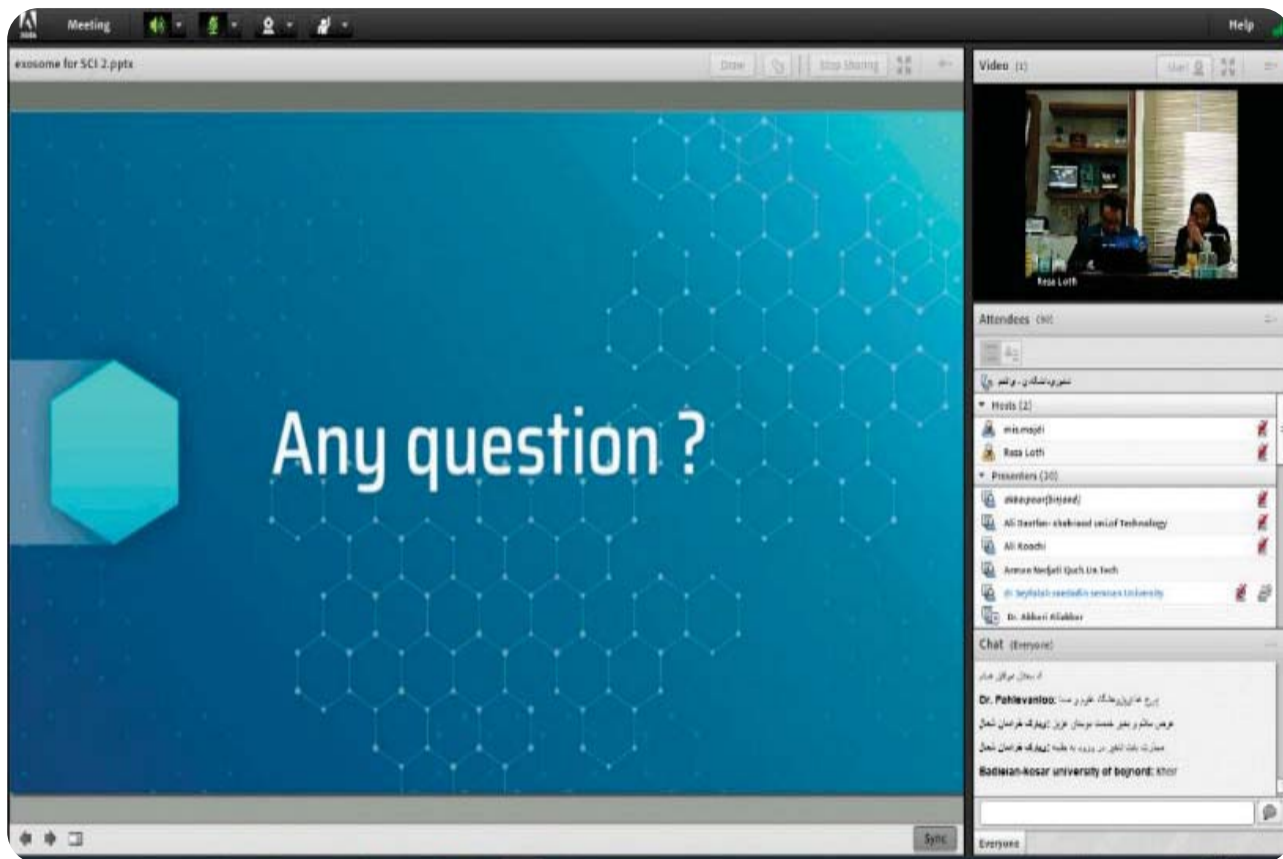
Meeting

Help

exosome for SCI 2.pptx

Draw

Stop Sharing

Any question ?

Sync

Video (1)

Start

Reza Lotfi

Attendees (30)

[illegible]

Hosts (2)

mis.majdi

Reza Lotfi

Presenters (30)

akbarpour(birjand)

Ali Dastfan- shahrood uni.of Technology

Ali Koochi

Arman Nedjati Quch.Un.Tech

dr seyfollah saedodin semnan University

Dr. Akbari Aliakbar

Chat (Everyone)

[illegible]

Dr. Pahlevanloo: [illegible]

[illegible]

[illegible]

Badieian-kosar university of bojnord: Kher

Everyone